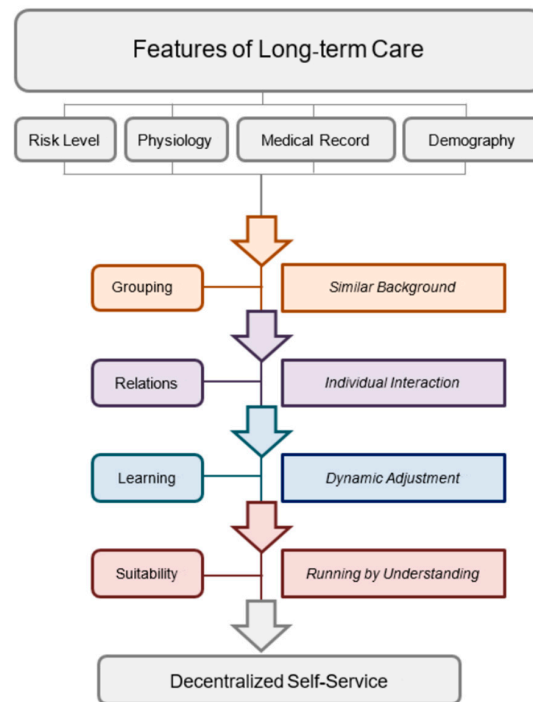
Features of Long-term Care

Risk Level
Physiology
Medical Record
Demography

Grouping
Similar Background

Relations
Individual Interaction

Learning
Dynamic Adjustment

Suitability
Running by Understanding

Decentralized Self-Service